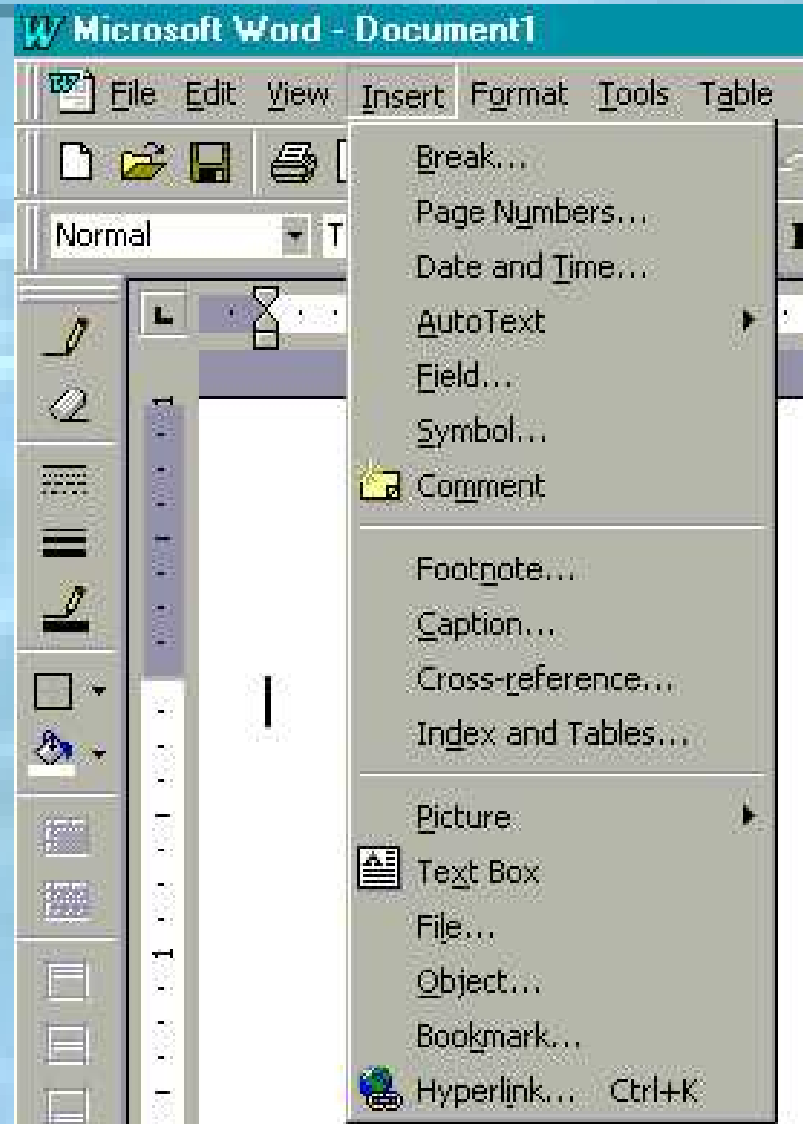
Microsoft Word - Document1

File Edit View Insert Format Tools Table

Normal

T

Break...
Page Numbers...
Date and Time...
AutoText
Field...
Symbol...
Comment

Footnote...
Caption...
Cross-reference...
Index and Tables...

Picture
Text Box
File...
Object...
Bookmark...
Hyperlink... Ctrl+K